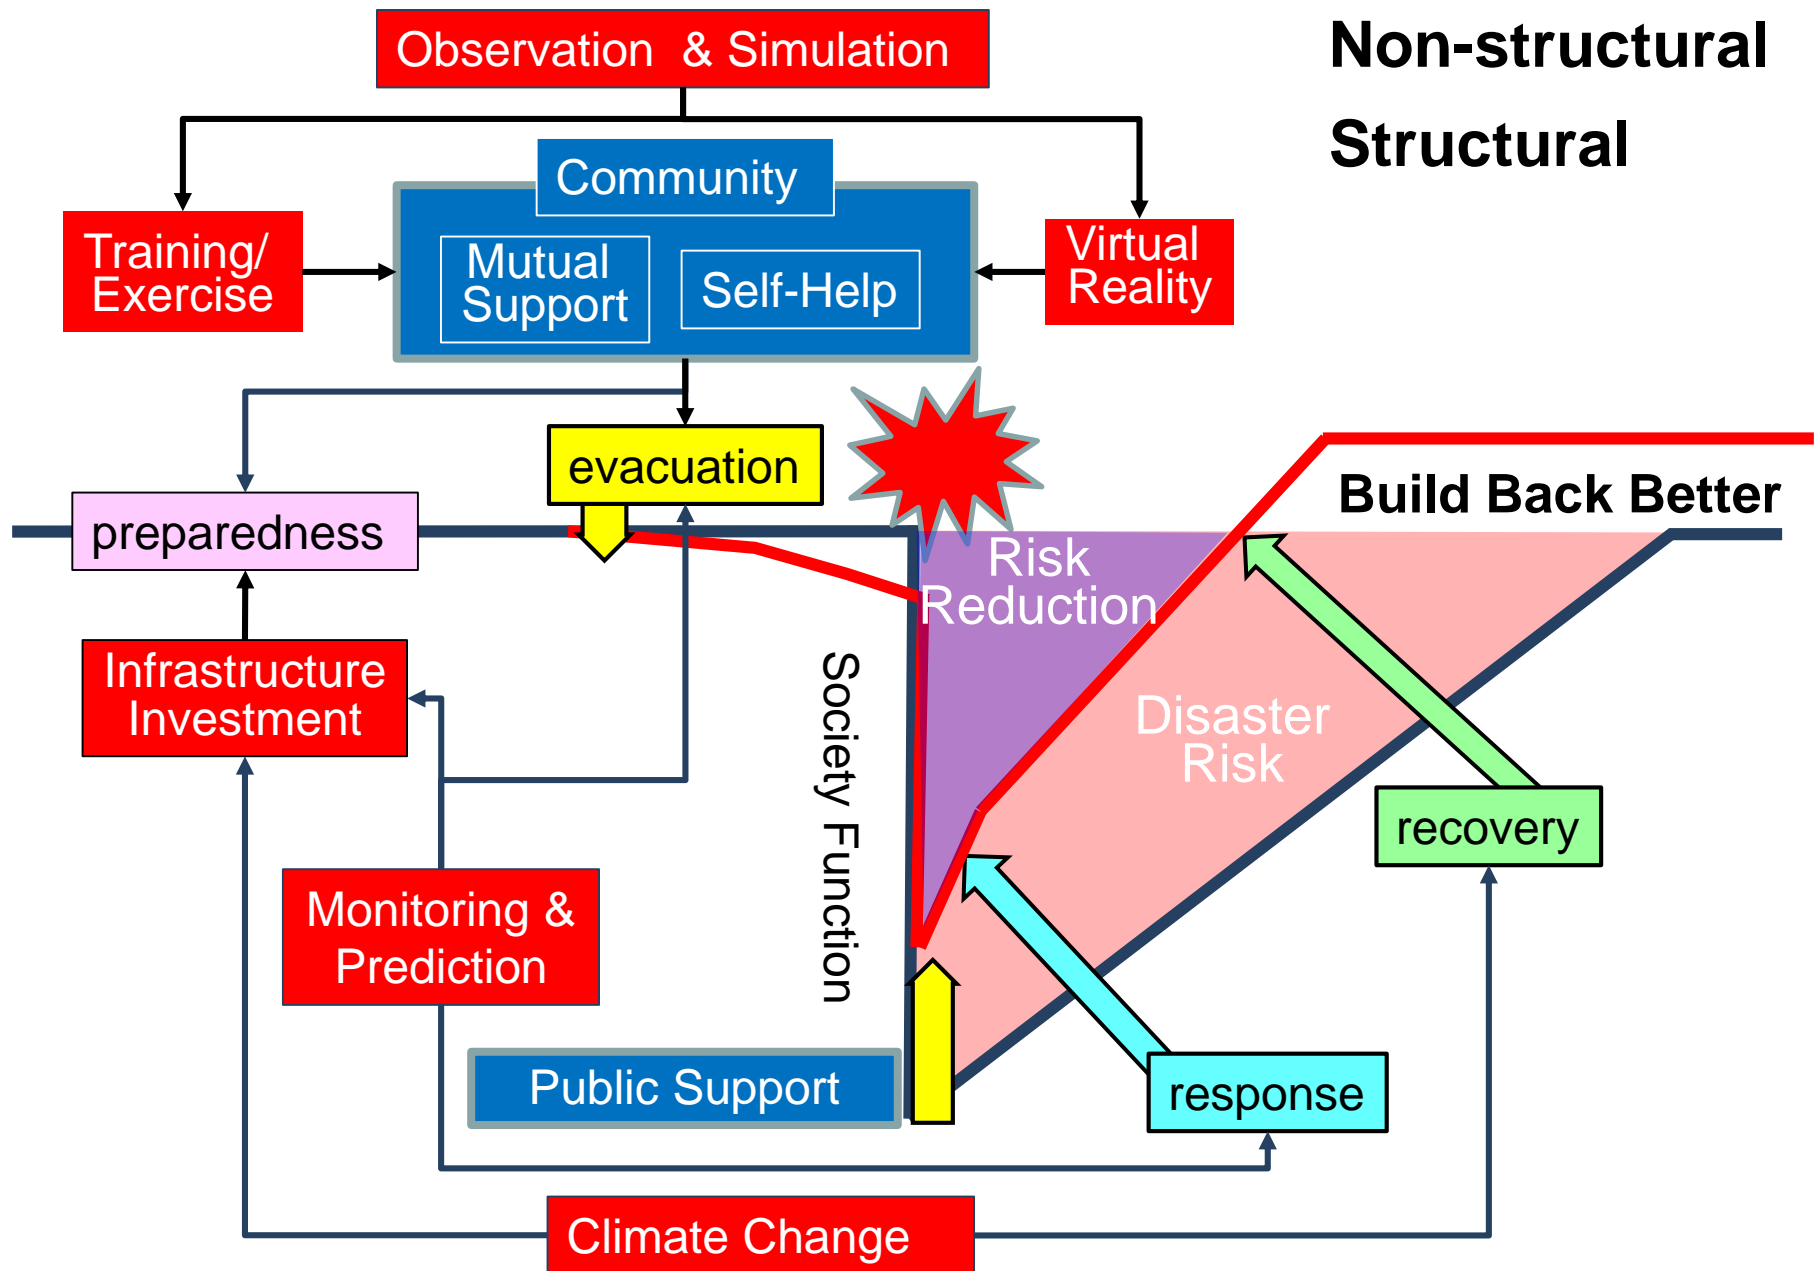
Observation & Simulation

Non-structural

Structural

Community

Training/ Exercise

Mutual Support

Self-Help

Virtual Reality

evacuation

preparedness

Build Back Better

Risk Reduction

Infrastructure Investment

Society Function

Disaster Risk

recovery

Monitoring & Prediction

Public Support

response

Climate Change